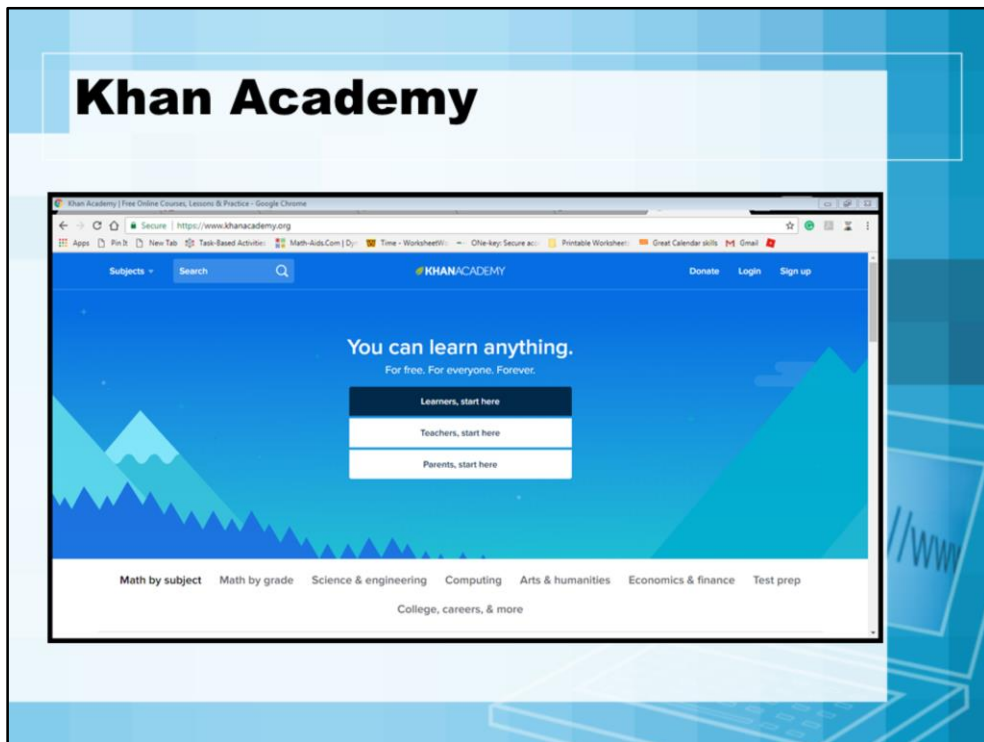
Khan Academy

Khan Academy | Free Online Courses, Lessons & Practice - Google Chrome

Secure | https://www.khanacademy.org

Apps Pin It New Tab Task-Based Activities Math-Aids.Com | Dy Time - WorksheetW OneKey Secure ac Printable Worksheets Great Calendar skills Gmail

Subjects Search KHANACADEMY Donate Login Sign up

You can learn anything.

For free. For everyone. Forever.

Learners, start here

Teachers, start here

Parents, start here

Math by subject Math by grade Science & engineering Computing Arts & humanities Economics & finance Test prep

College, careers, & more

//www